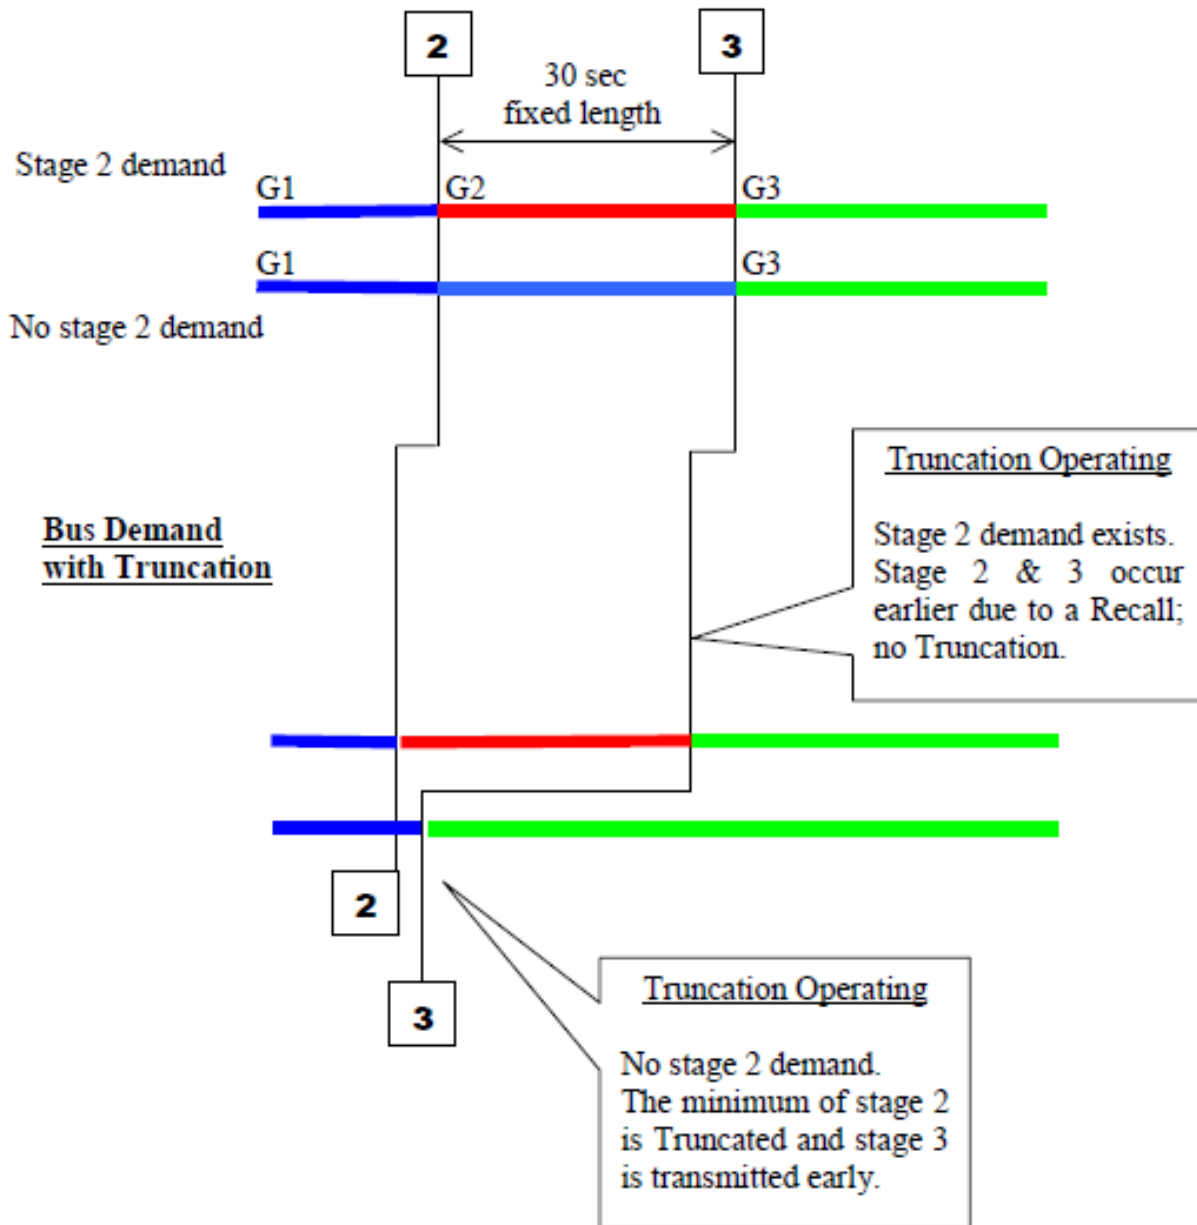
2

3

30 sec
fixed length

Stage 2 demand

G1

G2

G3

G1

G3

No stage 2 demand

Truncation Operating

Stage 2 demand exists. Stage 2 & 3 occur earlier due to a Recall; no Truncation.

Bus Demand with Truncation

2

3

Truncation Operating

No stage 2 demand. The minimum of stage 2 is Truncated and stage 3 is transmitted early.